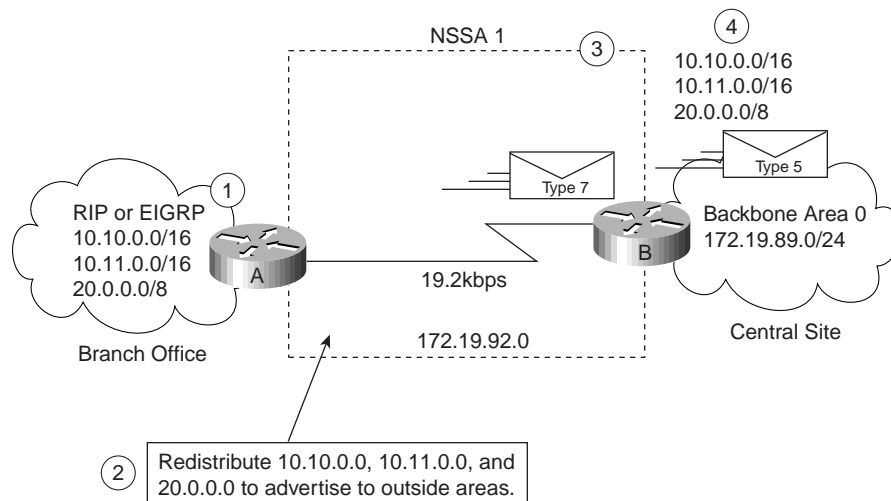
NSSA 1

3

4

10.10.0.0/16
10.11.0.0/16
20.0.0.0/8

Type 5

Type 7

1

RIP or EIGRP
10.10.0.0/16
10.11.0.0/16
20.0.0.0/8

A

B

Backbone Area 0
172.19.89.0/24

19.2kbps

Central Site

172.19.92.0

Branch Office

2

Redistribute 10.10.0.0, 10.11.0.0, and 20.0.0.0 to advertise to outside areas.